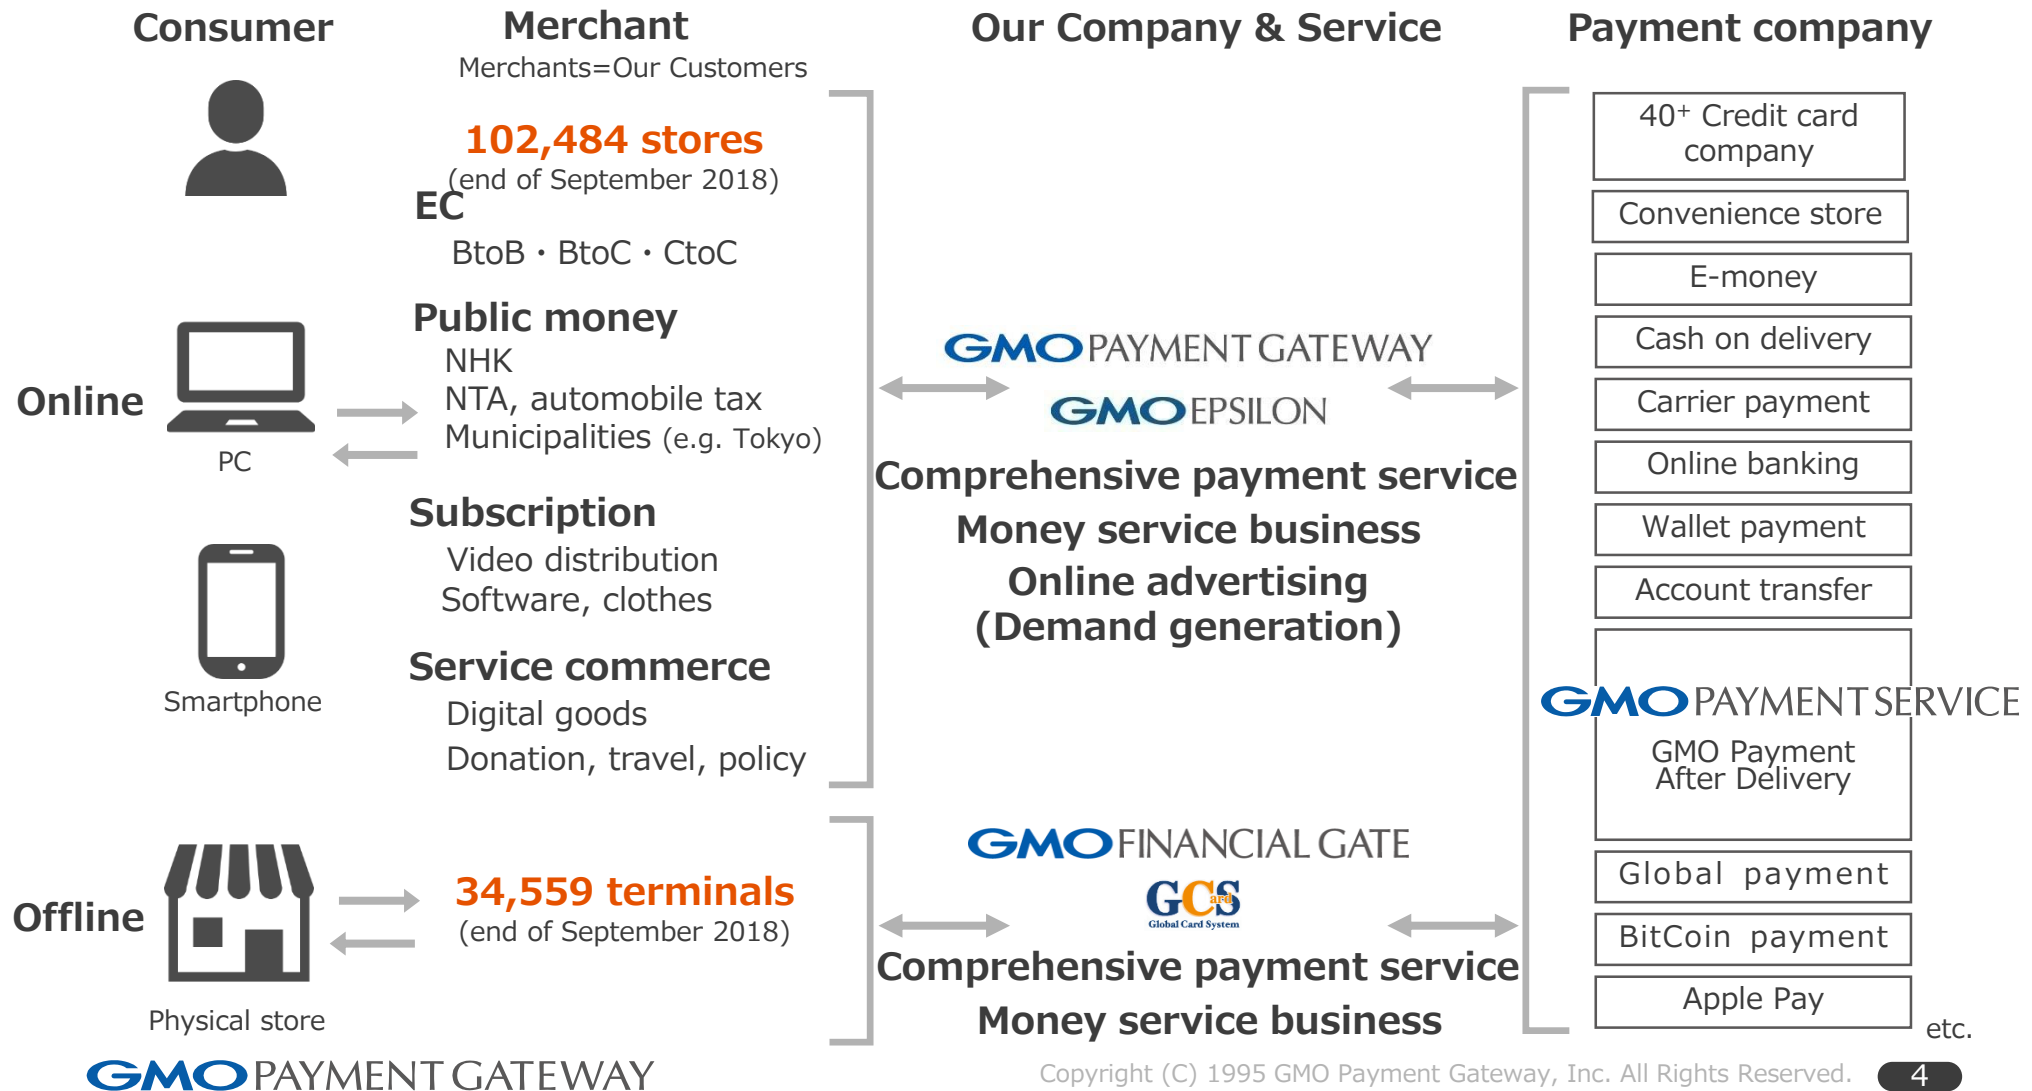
Consumer

Merchant
Merchants=Our Customers

Our Company & Service

Payment company

Online

PC

Smartphone

Offline

Physical store

102,484 stores
(end of September 2018)

EC
BtoB・BtoC・CtoC

Public money
NHK
NTA, automobile tax
Municipalities (e.g. Tokyo)

Subscription
Video distribution
Software, clothes

Service commerce
Digital goods
Donation, travel, policy

34,559 terminals
(end of September 2018)

GMO PAYMENT GATEWAY
GMO EPSILON
Comprehensive payment service
Money service business
Online advertising
(Demand generation)

GMO FINANCIAL GATE
GCard
Global Card System
Comprehensive payment service
Money service business

40$^{+}$ Credit card company
Convenience store
E-money
Cash on delivery
Carrier payment
Online banking
Wallet payment
Account transfer
GMO PAYMENT SERVICE
GMO Payment After Delivery
Global payment
BitCoin payment
Apple Pay
etc.

GMO PAYMENT GATEWAY
Copyright (C) 1995 GMO Payment Gateway, Inc. All Rights Reserved.
4